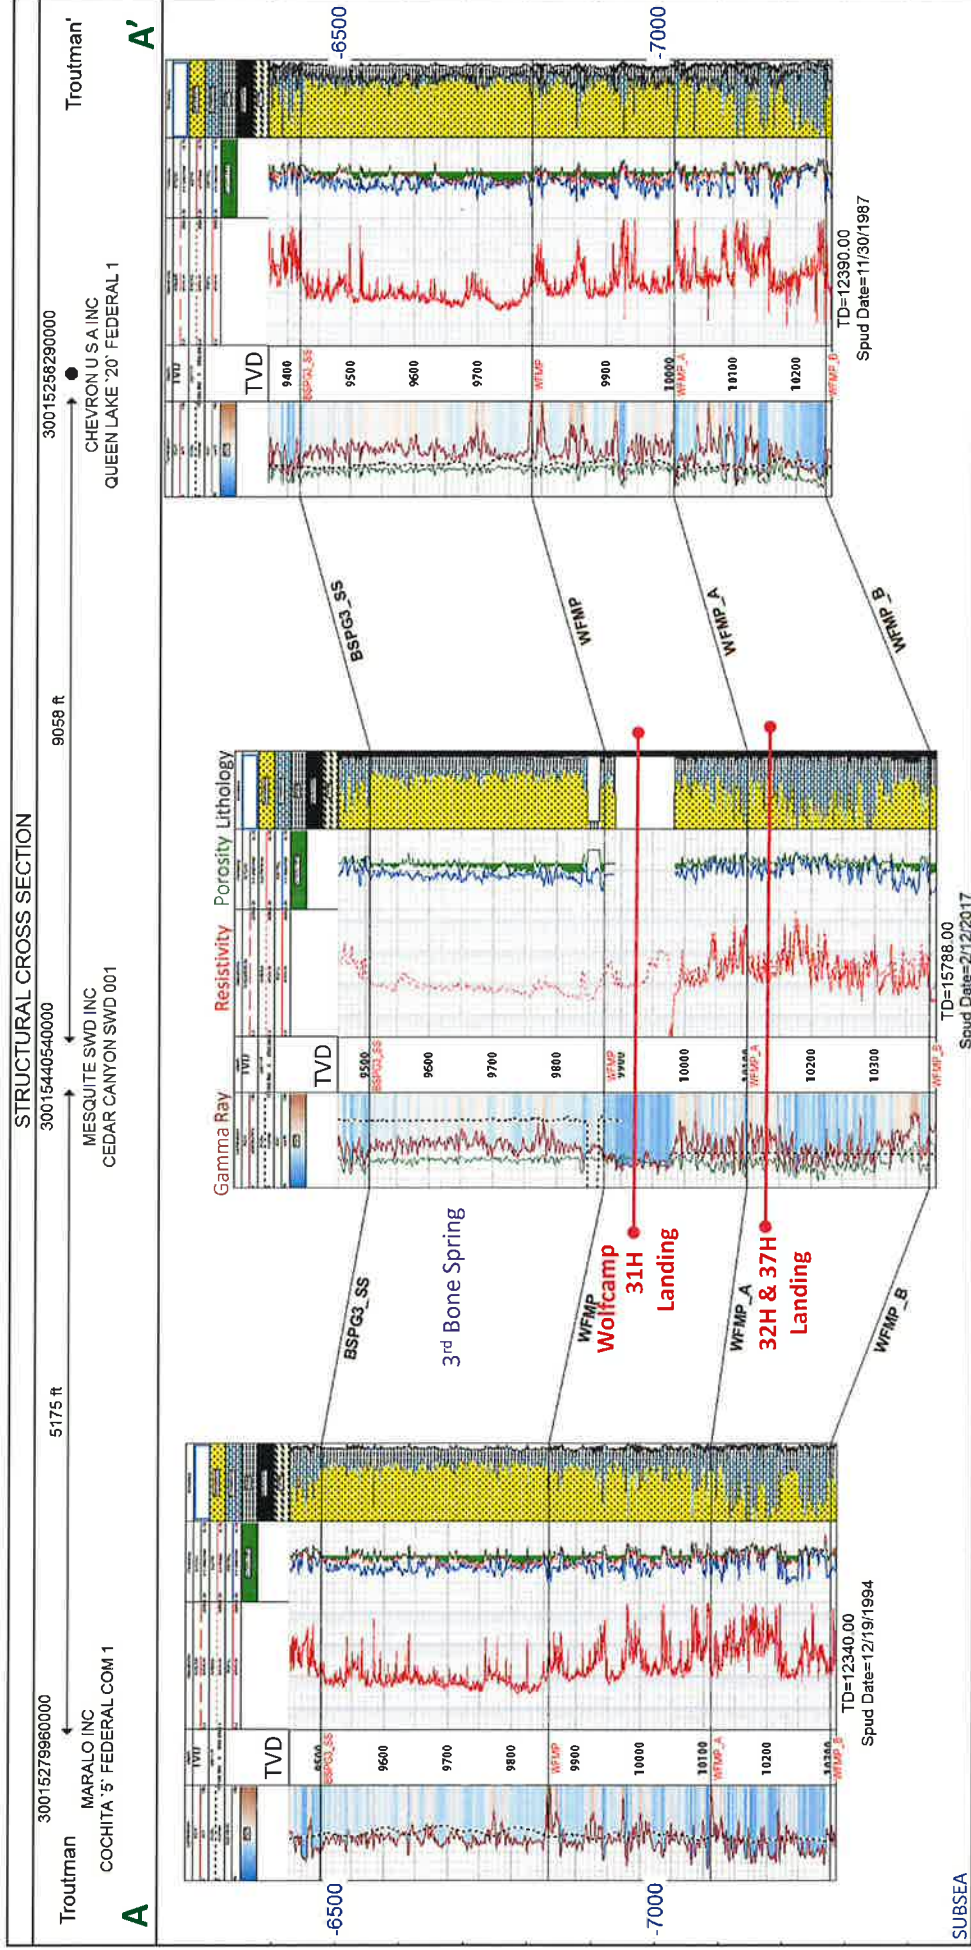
STRUCTURAL CROSS SECTION

A
Troutman
30015279960000
MARALO INC
COCHITA '5' FEDERAL COM 1

5175 ft

30015440540000
MESQUITE SWD INC
CEDAR CANYON SWD 001

9058 ft

30015258290000
CHEVRON U S A INC
QUEEN LAKE '20' FEDERAL 1

Troutman'
A'

-6500
-7000
SUBSEA

TVD
9500
9600
9700
9800
9900
10000
10100
10200
10300
BSPG3_SS
WFMP
WFMP_A
WFMP_B
TD=12340.00
Spud Date=12/19/1994

BSPG3_SS
3rd Bone Spring
WFMP
Wolfcamp
31H
Landing
WFMP_A
32H & 37H
Landing
WFMP_B

Gamma Ray
Resistivity
Porosity
Lithology
TVD
9500
9600
9700
9800
9900
10000
10100
10200
10300
TD=15788.00
Spud Date=2/12/2017

BSPG3_SS
WFMP
WFMP_A
WFMP_B

TVD
9400
9500
9600
9700
9800
9900
10000
10100
10200
TD=12390.00
Spud Date=11/30/1987

-6500
-7000